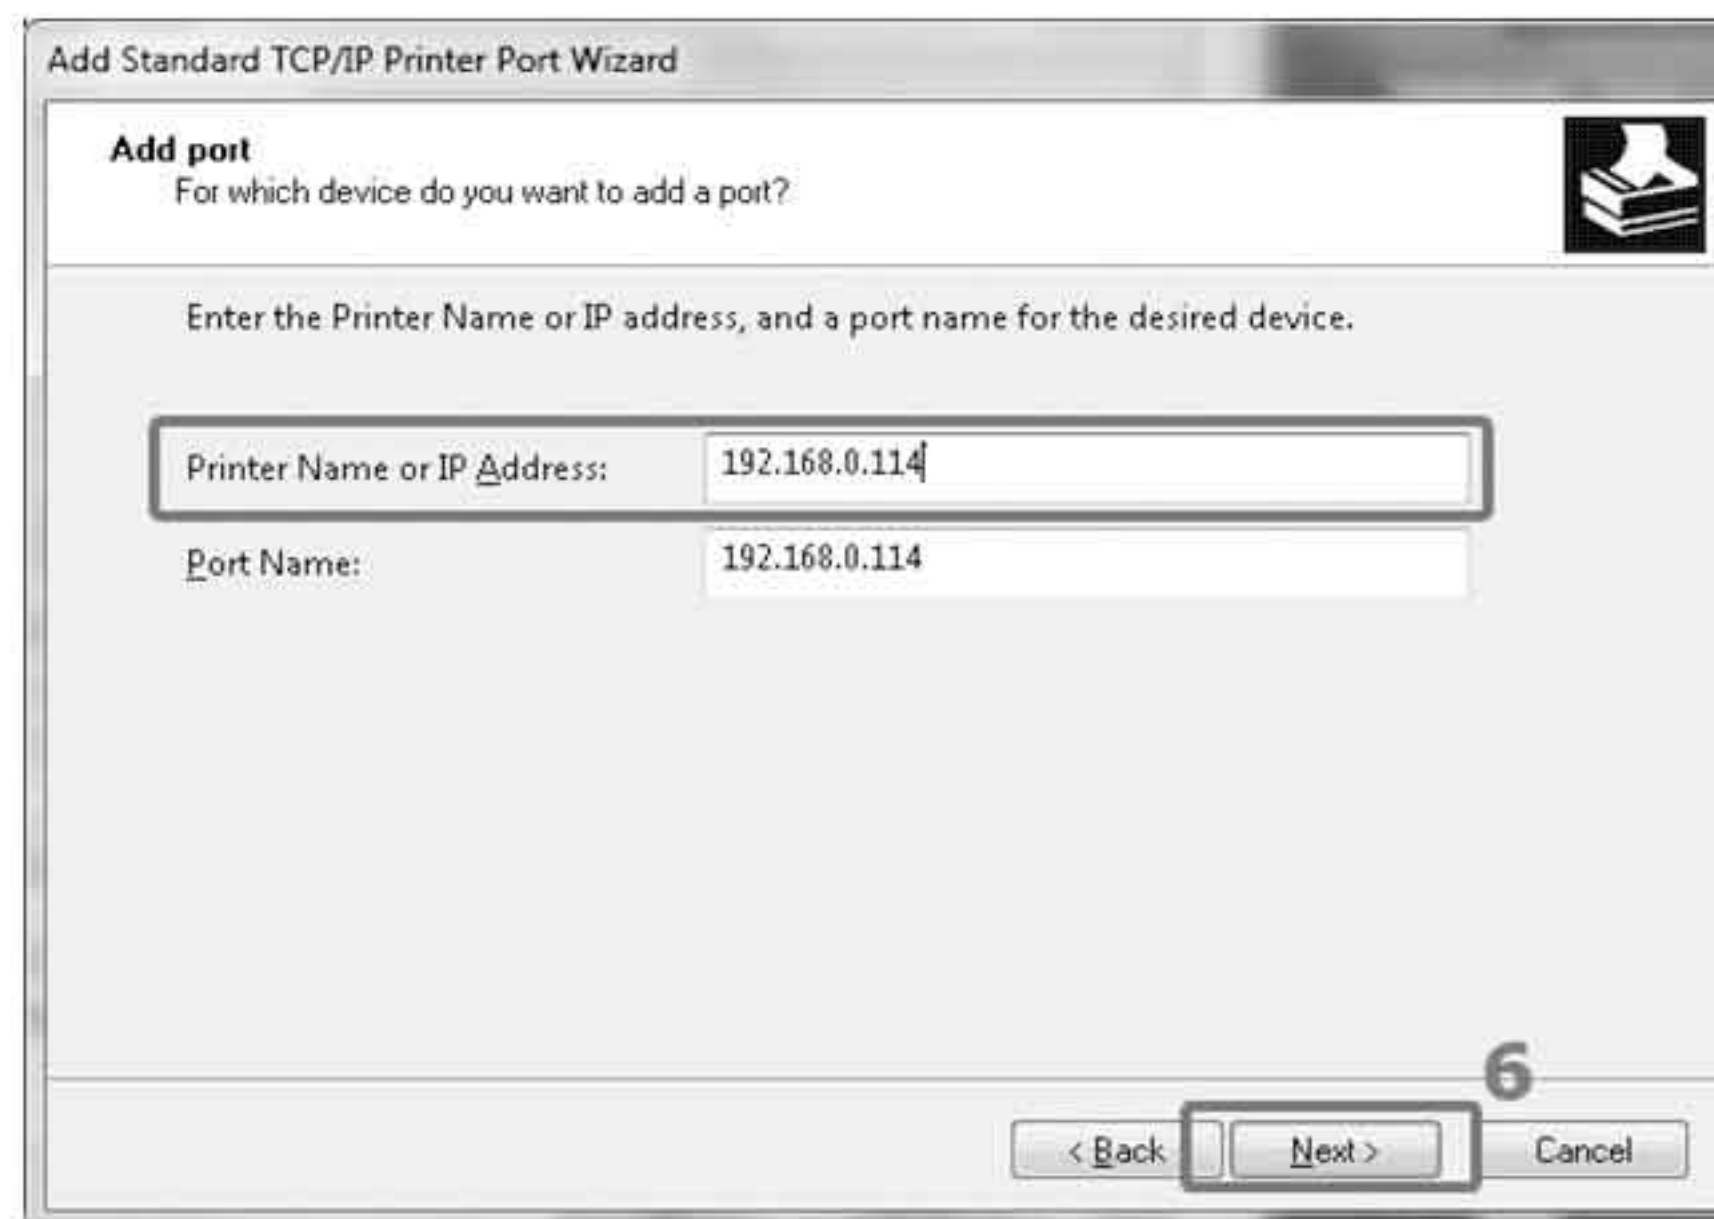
Add Standard TCP/IP Printer Port Wizard

Add port
For which device do you want to add a port?

Enter the Printer Name or IP address, and a port name for the desired device.

Printer Name or IP Address: 192.168.0.114

Port Name: 192.168.0.114

6

< Back
Next >
Cancel